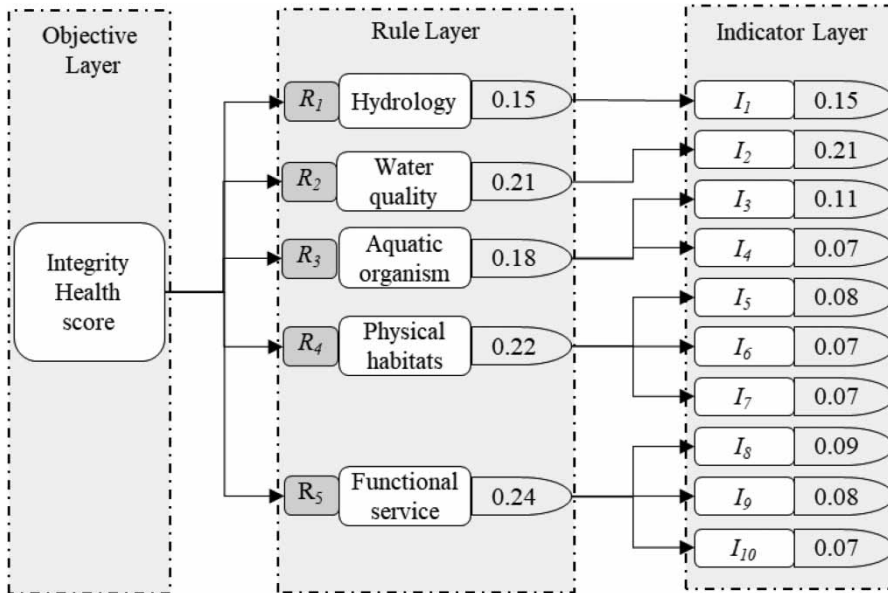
Objective Layer

Integrity Health score

Rule Layer

$R_1$ Hydrology 0.15

$R_2$ Water quality 0.21

$R_3$ Aquatic organism 0.18

$R_4$ Physical habitats 0.22

$R_5$ Functional service 0.24

Indicator Layer

$I_1$ 0.15

$I_2$ 0.21

$I_3$ 0.11

$I_4$ 0.07

$I_5$ 0.08

$I_6$ 0.07

$I_7$ 0.07

$I_8$ 0.09

$I_9$ 0.08

$I_{10}$ 0.07